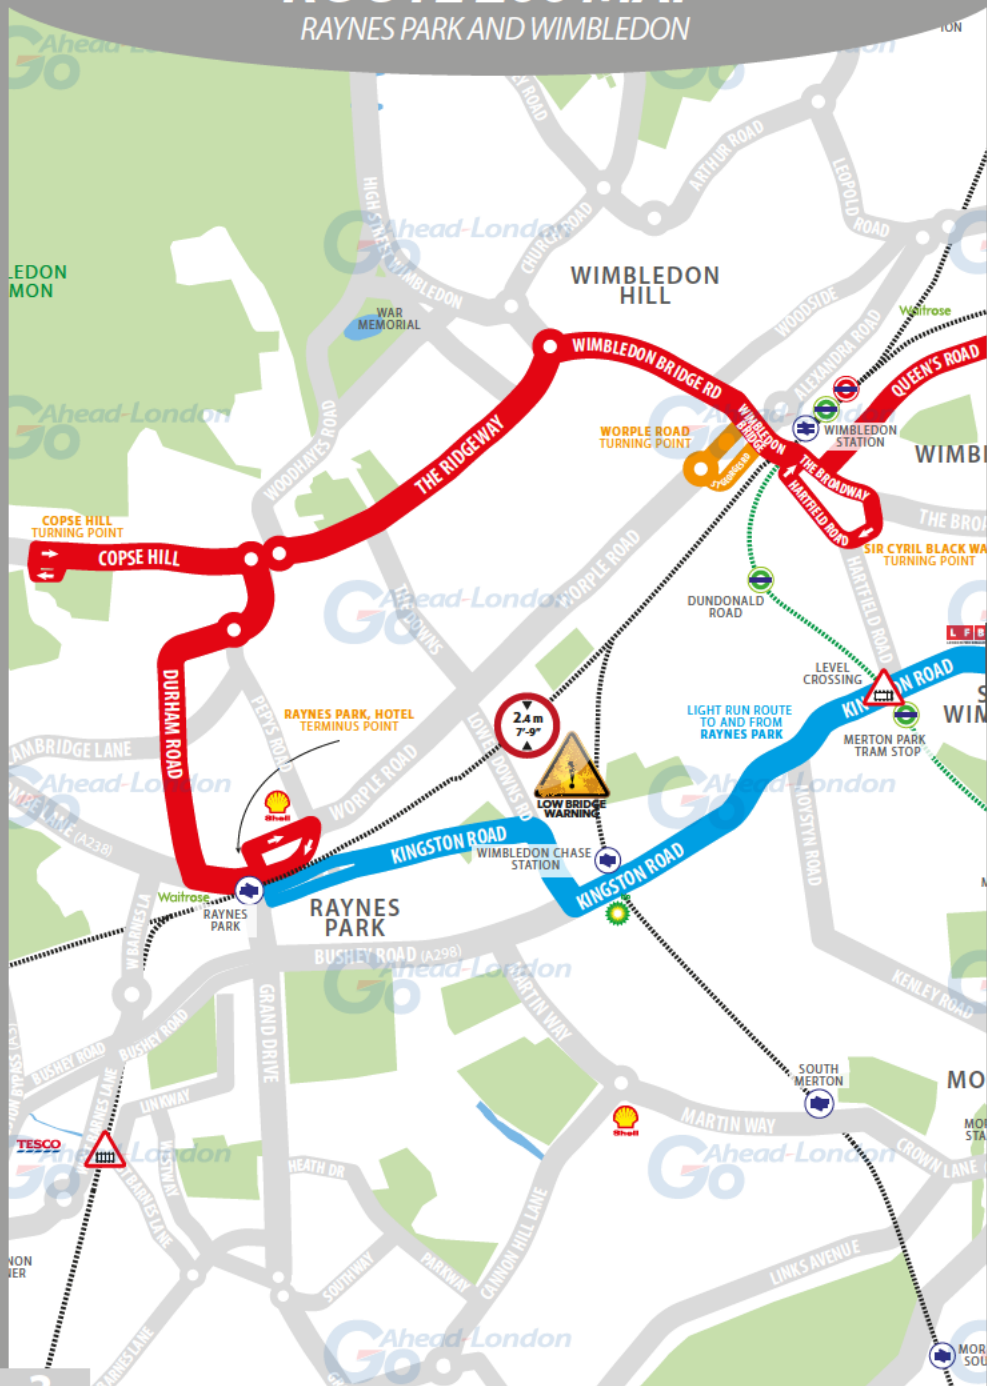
RAYNES PARK AND WIMBLEDON

WIMBLEDON HILL

EDON
MON

WAR MEMORIAL

HIGH STREET WIMBLEDON

CHURCH ROAD

ARTHUR ROAD

LEOPOLD ROAD

WOODSIDE

ALEXANDRA ROAD

Waitrose

QUEEN'S ROAD

WIMBLEDON BRIDGE RD

WIMBLEDON BRIDGE

WIMBLEDON STATION

WIMB

THE BROADWAY

HARTFIELD ROAD

THE BRO

SIR CYRIL BLACK WA TURNING POINT

WORPLE ROAD TURNING POINT

THE RIDGEWAY

WOODHAYES ROAD

COPSE HILL TURNING POINT

COPSE HILL

THE DOWNS

WORPLE ROAD

DUNDONALD ROAD

HARTFIELD ROAD

LFB

LEVEL CROSSING

KINGSTON ROAD

WIM

LIGHT RUN ROUTE TO AND FROM RAYNES PARK

MERTON PARK TRAM STOP

DURHAM ROAD

PEPYS ROAD

RAYNES PARK, HOTEL TERMINUS POINT

2.4 m 7'-9"

LOW BRIDGE WARNING

LOWER DOWNS RD

MBRIDGE LANE

WORPLE ROAD

KINGSTON ROAD

WIMBLEDON CHASE STATION

KINGSTON ROAD

LAVENDER

DOYSTYN ROAD

Shell

Waitrose

RAYNES PARK

RAYNES PARK

BUSHEY ROAD (A298)

W BARNES LA

BUSHEY ROAD

BUSHEY ROAD

GRAND DRIVE

MARTIN WAY

KENLEY ROAD

SOUTH MERTON

MO

LINKWAY

TESCO

BARNES LANE

WESTWAY

HEATH DR

MARTIN WAY

Shell

CROWN LANE

SOUTHWAY

PARKWAY

CANNON HILL LANE

LINKS AVENUE

ON
ER

BARNES LANE

MOR
SOU

Go Ahead-London